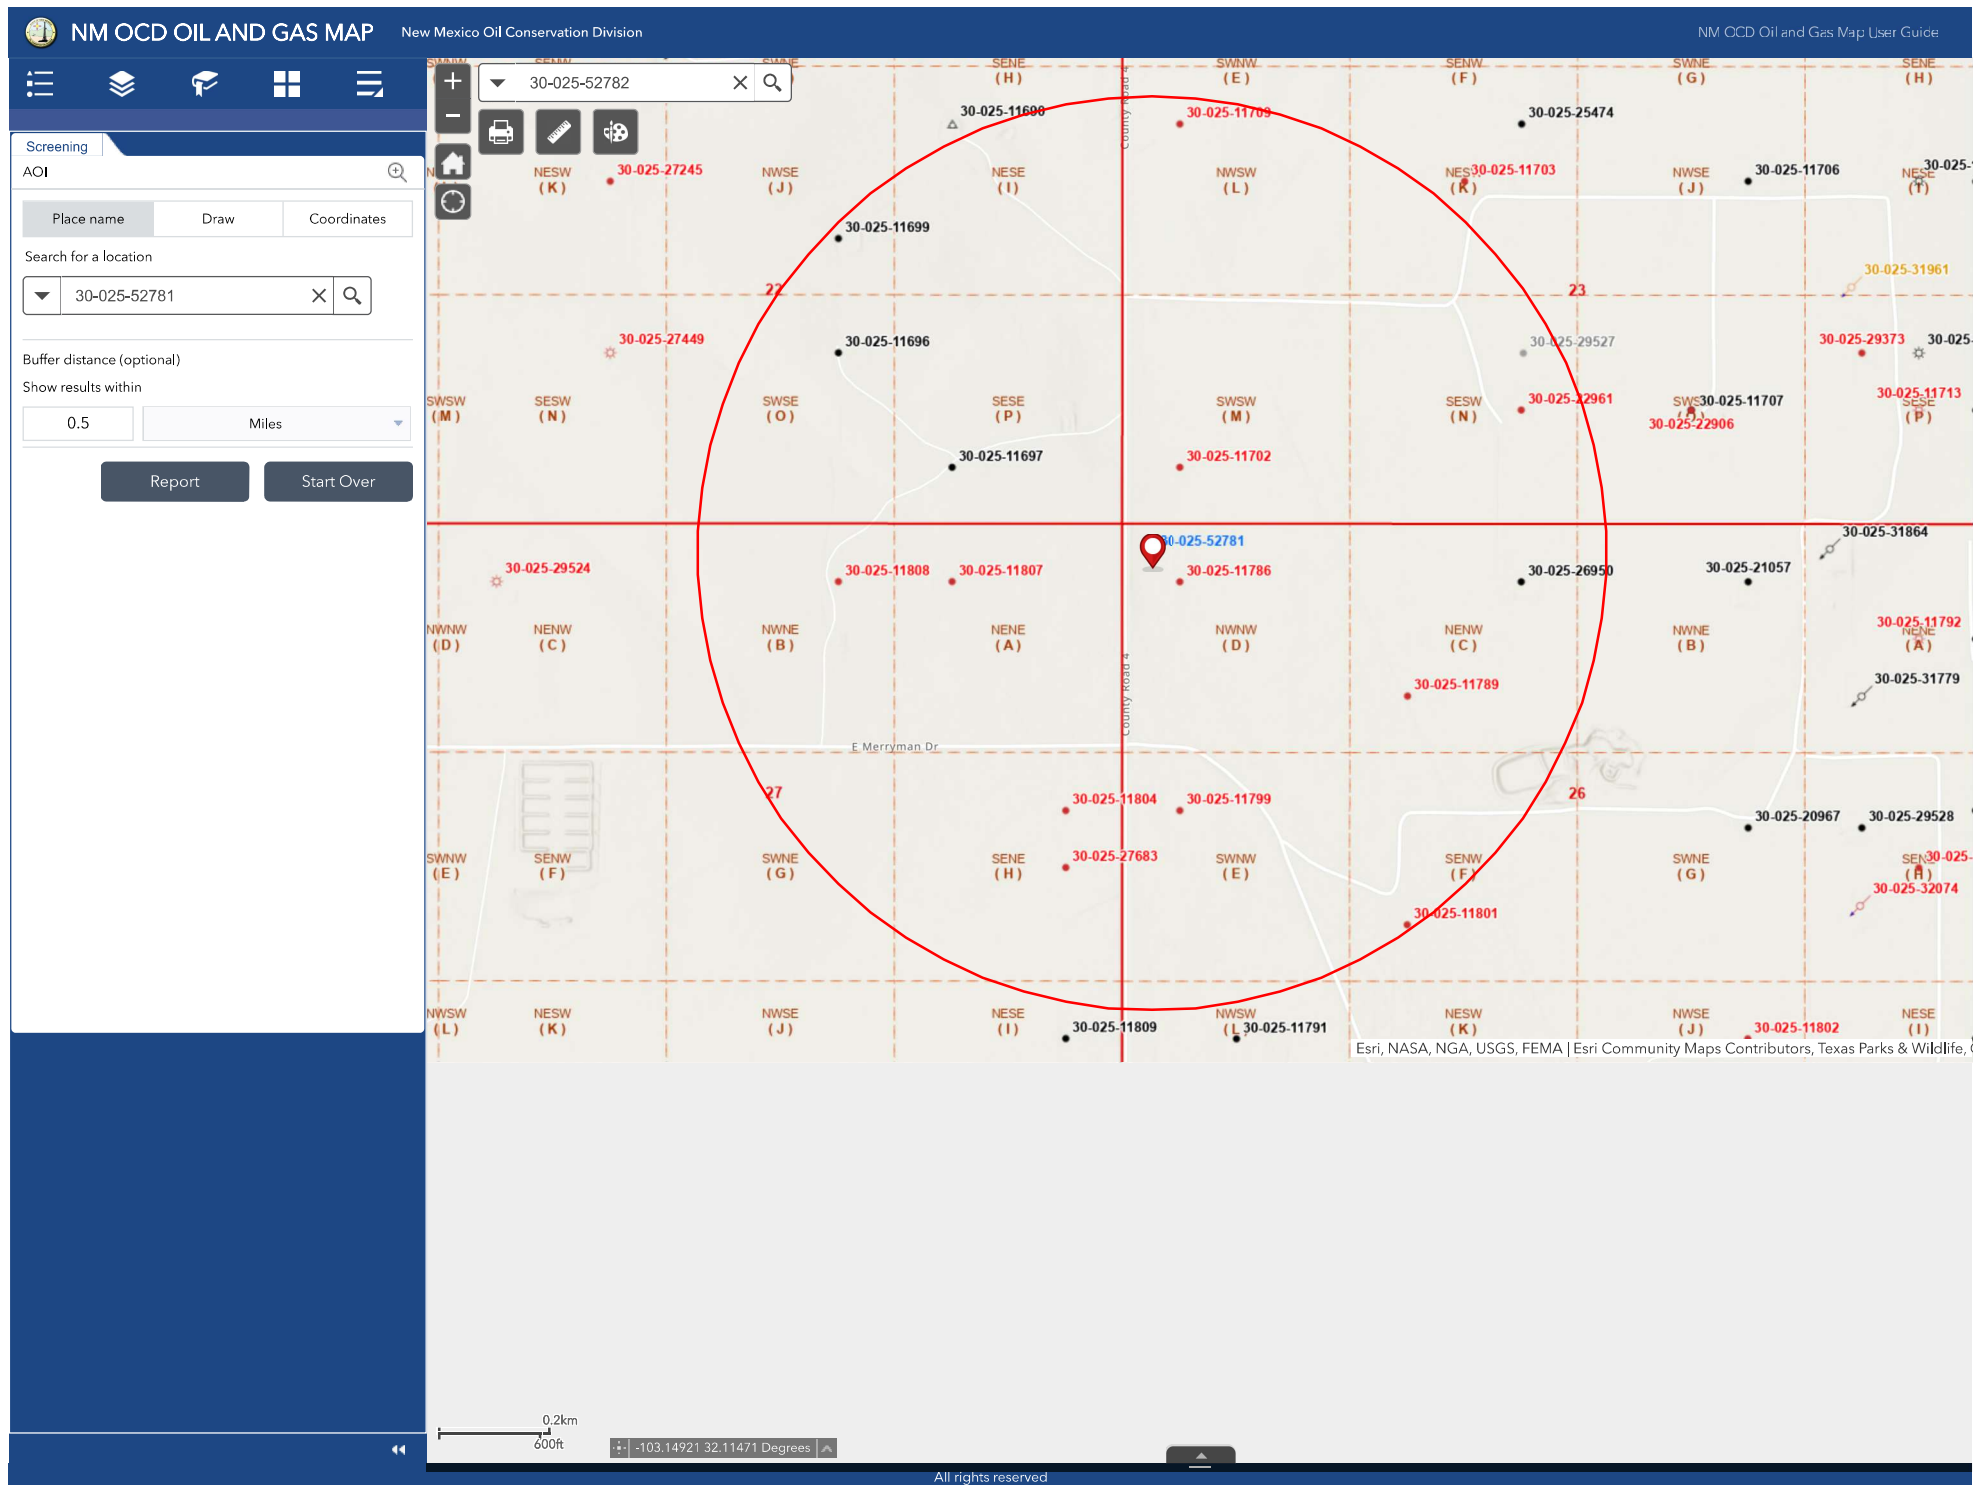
NM OCD OIL AND GAS MAP New Mexico Oil Conservation Division

NM OCD Oil and Gas Map User Guide

Screening

AOI

Place name | Draw | Coordinates

Search for a location

30-025-52781

Buffer distance (optional)

Show results within

0.5

Miles

Report

Start Over

30-025-52782

SWNW SENW SWNE SENE (H) SWNW (E) SENW (F) SWNE (G) SENE (H)

30-025-11698 30-025-11709 30-025-25474

NESW (K) 30-025-27245 NWSE (J) NESE (I) NWSW (L) NESW 30-025-11703 (K) NWSE (J) 30-025-11706 NESE (I) 30-025-

30-025-11699

22 23

30-025-31961

30-025-27449 30-025-11696 30-025-29527 30-025-29373 30-025-

SWSW (M) SESW (N) SWSE (O) SESE (P) SWSW (M) SESW (N) 30-025-22961 SWSE 30-025-11707 30-025-22906 30-025-11713 SESE (P)

30-025-11697 30-025-11702

30-025-52781 30-025-31864

30-025-29524 30-025-11808 30-025-11807 30-025-11786 30-025-26950 30-025-21057

NWNW (D) NENW (C) NWNE (B) NENE (A) NWNW (D) NENW (C) NWNE (B) 30-025-11792 NENE (A)

30-025-11789 30-025-31779

County Road 4

E Merryman Dr

27 26

30-025-11804 30-025-11799 30-025-20967 30-025-29528

SWNW (E) SENW (F) SWNE (G) SENE (H) 30-025-27683 SWNW (E) SENW (F) SWNE (G) SENE 30-025- (H)

30-025-32074

30-025-11801

NWSW (L) NESW (K) NWSE (J) NESE (I) 30-025-11809 NWSW (L) 30-025-11791 NESW (K) NWSE (J) 30-025-11802 NESE (I)

Esri, NASA, NGA, USGS, FEMA | Esri Community Maps Contributors, Texas Parks & Wildlife, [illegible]

0.2km
600ft

-103.14921 32.11471 Degrees

All rights reserved